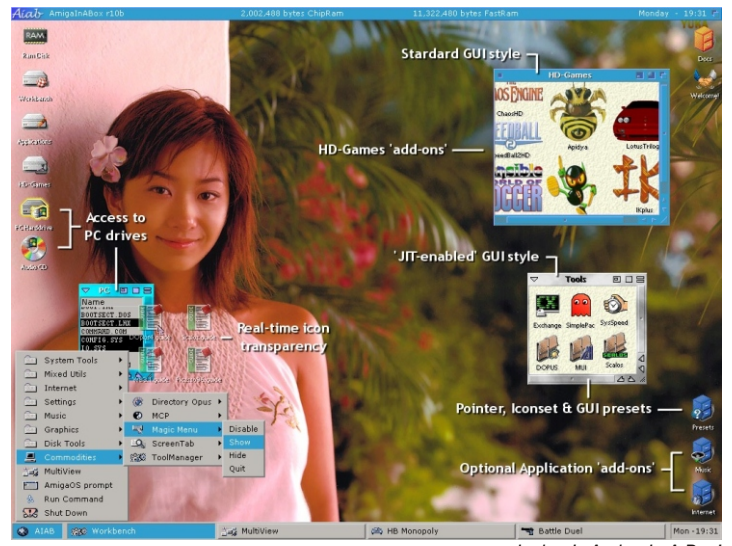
AIAB AmigaInABox r10b 2,002,480 bytes ChipRam 11,322,480 bytes FastRam Monday - 19:31

RAM
Ram Disk
Workbench
Applications
HD-Games
PCHardDrive
Audio CD
Docs
Welcome

Standard GUI style
HD-Games
ChaosHD
Apidya
LotusTrilog
IKplus

HD-Games 'add-ons'

Access to PC drives

PC
Name
BOOTSECT.DOS
BOOTSECT.LNX
COMMAND.COM
CONFIG.SYS
IO.SYS

Real-time icon transparency

'JIT-enabled' GUI style
Tools
Exchange
SimplePac
SysSpeed
DOPUS
MUI
Scalos

System Tools
Mixed Utils
Internet
Settings
Music
Graphics
Disk Tools
Commodities
MultiView
AmigaOS prompt
Run Command
Shut Down

Directory Opus
MCP
Magic Menu
ScreenTab
ToolManager

Disable
Show
Hide
Quit

Pointer, Iconset & GUI presets
Presets

Optional Application 'add-ons'
Music
Internet

AIAB Workbench MultiView HB Monopoly Battle Duel Mon - 19:31